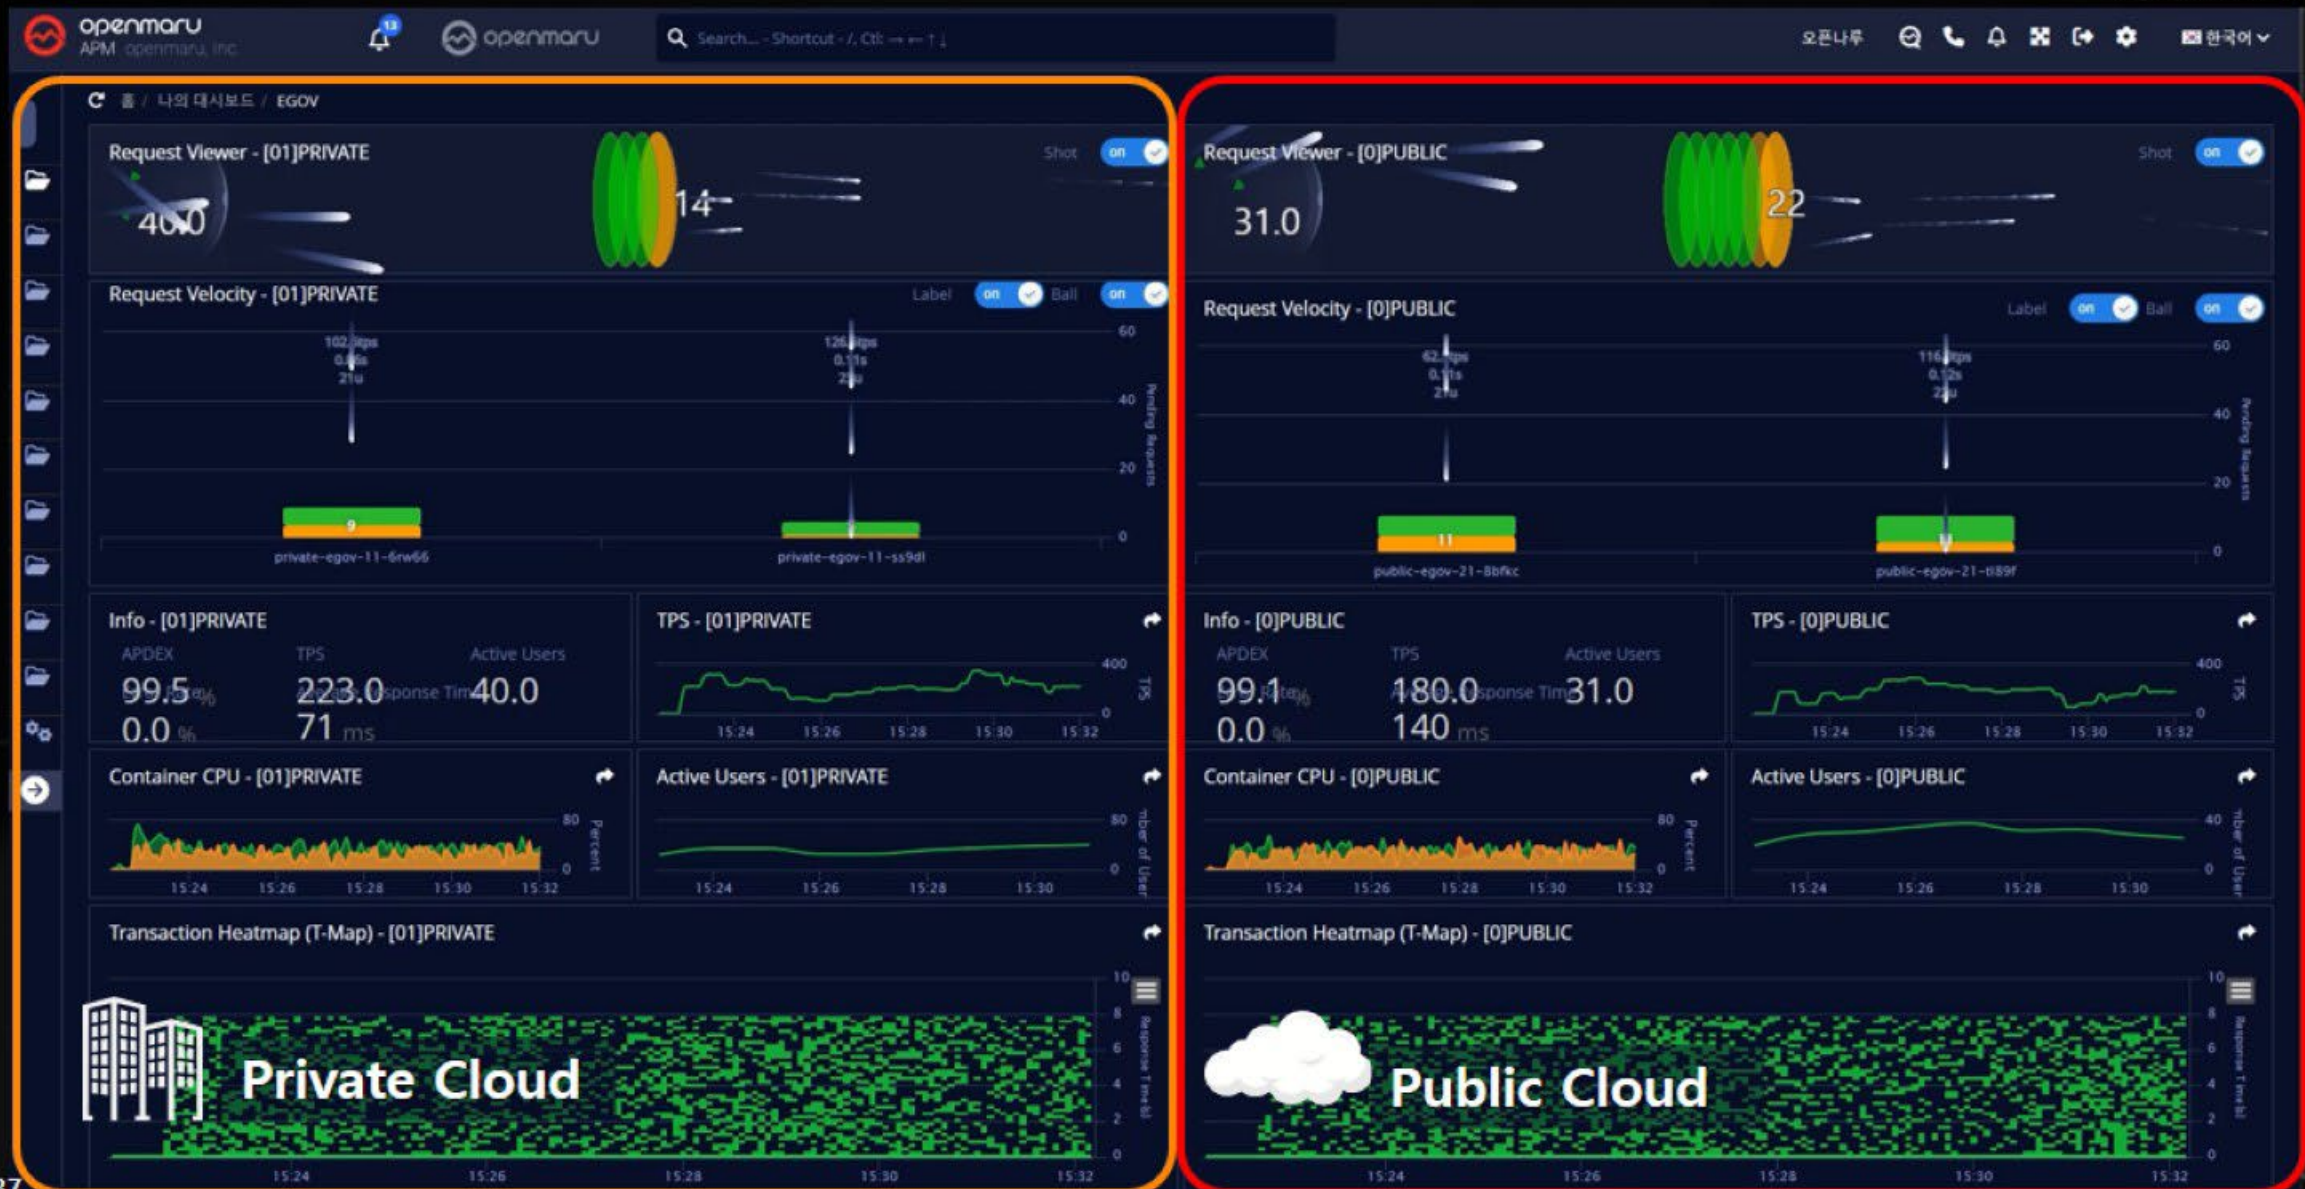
openmaru APM openmaru, Inc.

13

openmaru

Search... Shortcut - /, Ctl: → ← ↑ ↓

오픈나루

한국어

홈 / 나의 대시보드 / EGOV

Request Viewer - [01]PRIVATE

Shot on

40.0

14

Request Velocity - [01]PRIVATE

Label on Ball on

102.1tps 0.06s 21u

126.0tps 0.11s 21u

60 40 20 0

Pending Requests

9

private-egov-11-6rw66

private-egov-11-ss9dl

Info - [01]PRIVATE

APDEX TPS Active Users

99.5 % 223.0 40.0

Error Rate Average Response Time

0.0 % 71 ms

TPS - [01]PRIVATE

400 0 TPS

15:24 15:26 15:28 15:30 15:32

Container CPU - [01]PRIVATE

80 0 Percent

15:24 15:26 15:28 15:30 15:32

Active Users - [01]PRIVATE

80 0 Number of User

15:24 15:26 15:28 15:30

Transaction Heatmap (T-Map) - [01]PRIVATE

10 8 6 4 2 0

Response Time(s)

Private Cloud

15:24 15:26 15:28 15:30 15:32

Request Viewer - [0]PUBLIC

Shot on

31.0

22

Request Velocity - [0]PUBLIC

Label on Ball on

62.4tps 0.11s 21u

116.0tps 0.12s 21u

60 40 20 0

Pending Requests

11

public-egov-21-8bfkc

public-egov-21-t89f

Info - [0]PUBLIC

APDEX TPS Active Users

99.1 % 180.0 31.0

Error Rate Average Response Time

0.0 % 140 ms

TPS - [0]PUBLIC

400 0 TPS

15:24 15:26 15:28 15:30 15:32

Container CPU - [0]PUBLIC

80 0 Percent

15:24 15:26 15:28 15:30 15:32

Active Users - [0]PUBLIC

40 0 Number of User

15:24 15:26 15:28 15:30

Transaction Heatmap (T-Map) - [0]PUBLIC

10 8 6 4 2 0

Response Time(s)

Public Cloud

15:24 15:26 15:28 15:30 15:32